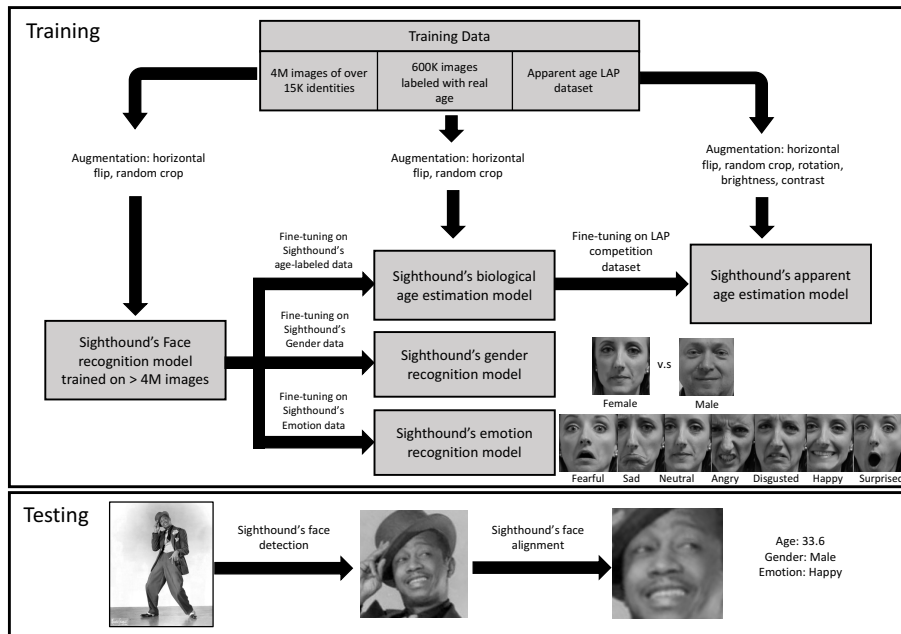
Training

Training Data

| 4M images of over 15K identities | 600K images labeled with real age | Apparent age LAP dataset |
|---|---|---|

Augmentation: horizontal flip, random crop

Augmentation: horizontal flip, random crop

Augmentation: horizontal flip, random crop, rotation, brightness, contrast

Fine-tuning on Sighthound's age-labeled data

Sighthound's biological age estimation model

Fine-tuning on LAP competition dataset

Sighthound's apparent age estimation model

Sighthound's Face recognition model trained on > 4M images

Fine-tuning on Sighthound's Gender data

Sighthound's gender recognition model

Female v.s Male

Fine-tuning on Sighthound's Emotion data

Sighthound's emotion recognition model

Fearful Sad Neutral Angry Disgusted Happy Surprised

Testing

Sighthound's face detection

Sighthound's face alignment

Age: 33.6
Gender: Male
Emotion: Happy